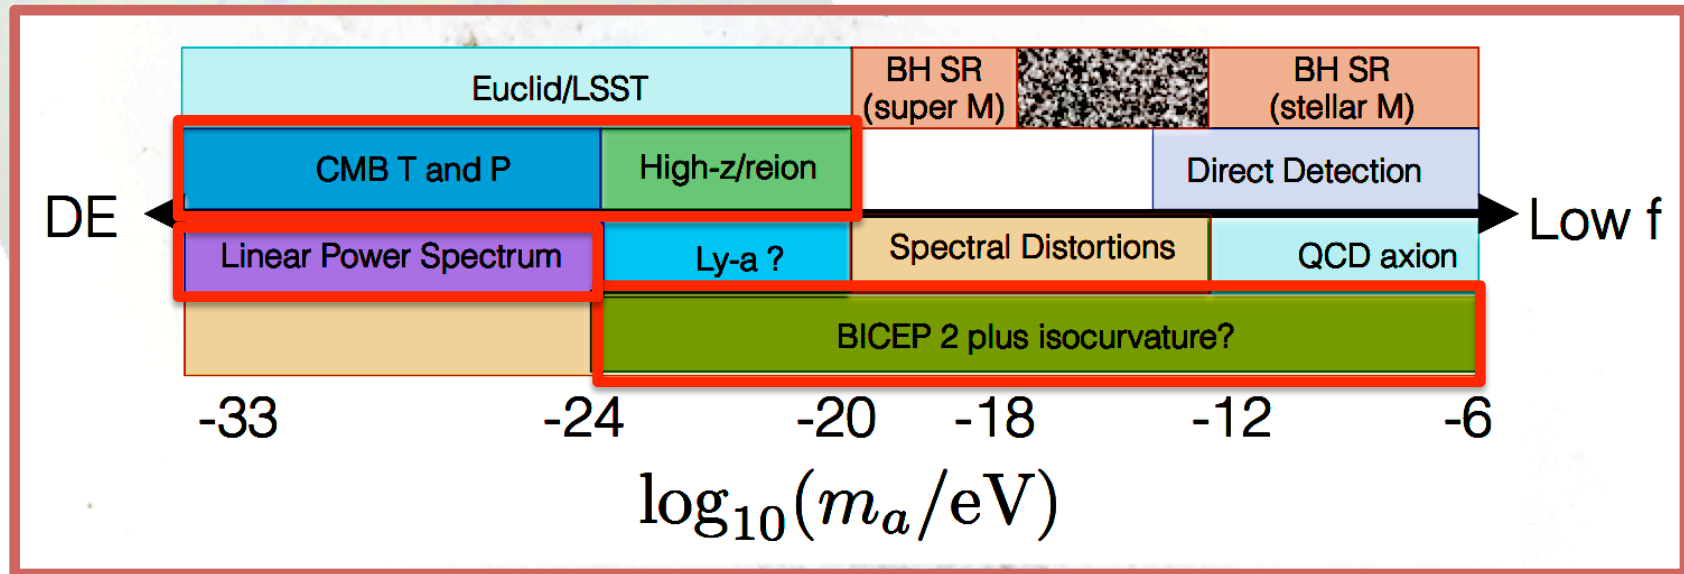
Euclid/LSST

BH SR (super M)

BH SR (stellar M)

CMB T and P

High-z/reion

Direct Detection

DE

Low f

Linear Power Spectrum

Ly-a ?

Spectral Distortions

QCD axion

BICEP 2 plus isocurvature?

-33 -24 -20 -18 -12 -6

$\log_{10}(m_a/\mathrm{eV})$